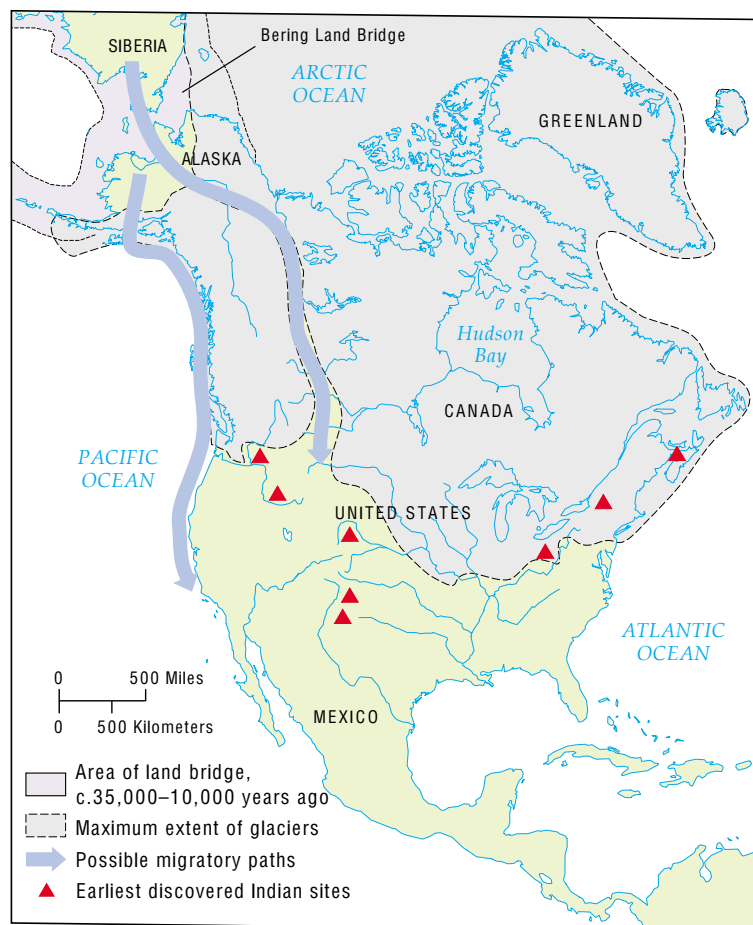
SIBERIA

Bering Land Bridge

ARCTIC OCEAN

GREENLAND

ALASKA

Hudson Bay

CANADA

PACIFIC OCEAN

UNITED STATES

ATLANTIC OCEAN

0 500 Miles

0 500 Kilometers

MEXICO

Area of land bridge, c.35,000–10,000 years ago

Maximum extent of glaciers

Possible migratory paths

Earliest discovered Indian sites